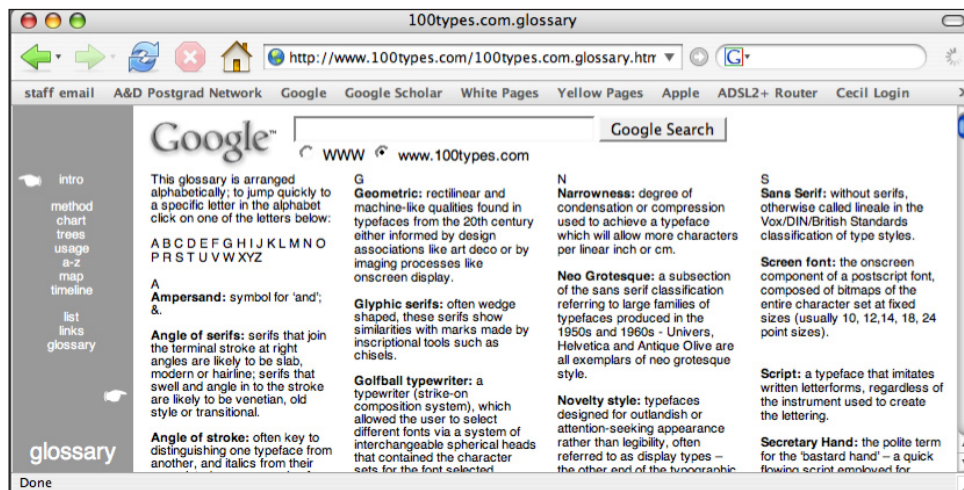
100types.com.glossary

http://www.100types.com/100types.com.glossary.htm

staff email A&D Postgrad Network Google Google Scholar White Pages Yellow Pages Apple ADSL2+ Router Cecil Login

Google™ Google Search
WWW www.100types.com

intro
method
chart
trees
usage
a-z
map
timeline
list
links
glossary

glossary

This glossary is arranged alphabetically; to jump quickly to a specific letter in the alphabet click on one of the letters below:

A B C D E F G H I J K L M N O P R S T U V W X Y Z

A
**Ampersand:** symbol for 'and'; &.

**Angle of serifs:** serifs that join the terminal stroke at right angles are likely to be slab, modern or hairline; serifs that swell and angle in to the stroke are likely to be venetian, old style or transitional.

**Angle of stroke:** often key to distinguishing one typeface from another, and italics from their

G
**Geometric:** rectilinear and machine-like qualities found in typefaces from the 20th century either informed by design associations like art deco or by imaging processes like onscreen display.

**Glyphic serifs:** often wedge shaped, these serifs show similarities with marks made by inscriptional tools such as chisels.

**Golfball typewriter:** a typewriter (strike-on composition system), which allowed the user to select different fonts via a system of interchangeable spherical heads that contained the character sets for the font selected

N
**Narrowness:** degree of condensation or compression used to achieve a typeface which will allow more characters per linear inch or cm.

**Neo Grotesque:** a subsection of the sans serif classification referring to large families of typefaces produced in the 1950s and 1960s - Univers, Helvetica and Antique Olive are all exemplars of neo grotesque style.

**Novelty style:** typefaces designed for outlandish or attention-seeking appearance rather than legibility, often referred to as display types – the other end of the typographic

S
**Sans Serif:** without serifs, otherwise called lineale in the Vox/DIN/British Standards classification of type styles.

**Screen font:** the onscreen component of a postscript font, composed of bitmaps of the entire character set at fixed sizes (usually 10, 12,14, 18, 24 point sizes).

**Script:** a typeface that imitates written letterforms, regardless of the instrument used to create the lettering.

**Secretary Hand:** the polite term for the 'bastard hand' – a quick flowing script employed for

Done